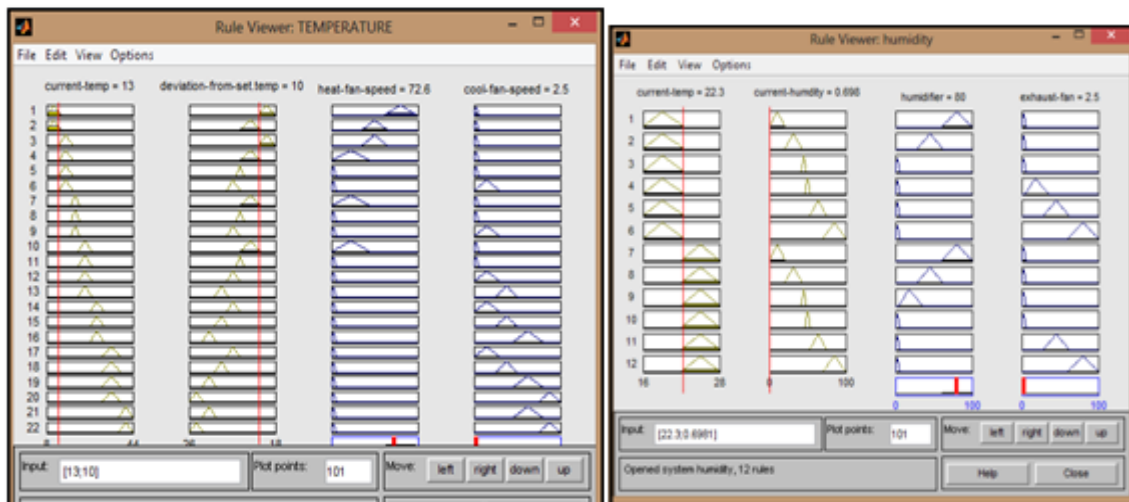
Rule Viewer: TEMPERATURE

File Edit View Options

current-temp = 13 deviation-from-set.temp = 10 heat-fan-speed = 72.6 cool-fan-speed = 2.5

1
2
3
4
5
6
7
8
9
10
11
12
13
14
15
16
17
18
19
20
21
22

8 44 26 18

Input: [13;10] Plot points: 101 Move: left right down up

Rule Viewer: humidity

File Edit View Options

current-temp = 22.3 current-humdity = 0.698 humidifier = 80 exhaust-fan = 2.5

1
2
3
4
5
6
7
8
9
10
11
12

16 28 0 100 0 100 0 100

Input: [22.3;0.6981] Plot points: 101 Move: left right down up

Opened system humidity, 12 rules Help Close